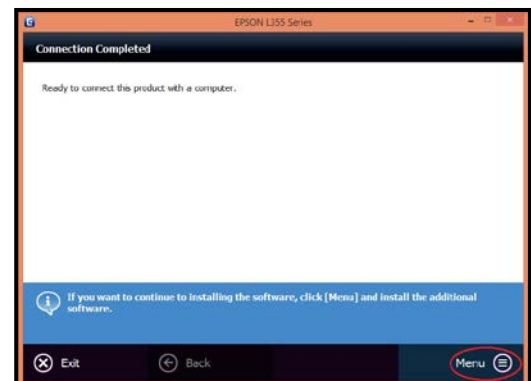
EPSON L355 Series

Connection Completed

Ready to connect this product with a computer.

If you want to continue to installing the software, click [Menu] and install the additional software.

Exit

Back

Menu